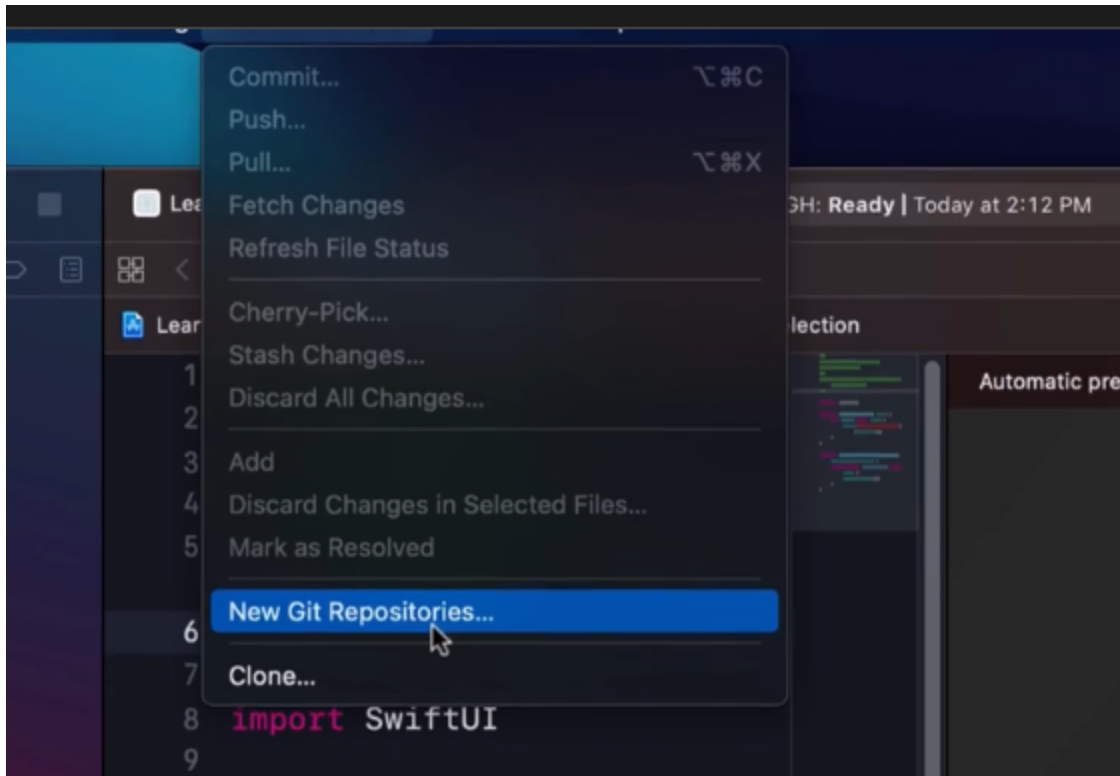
Commit... ⌥⌘C
Push...
Pull... ⌥⌘X
Fetch Changes
Refresh File Status

Cherry-Pick...
Stash Changes...
Discard All Changes...

Add
Discard Changes in Selected Files...
Mark as Resolved

New Git Repositories...

Clone...

Lea

GH: **Ready** | Today at 2:12 PM

Lear

lection

Automatic pre

1
2
3
4
5
6
7
8 import SwiftUI
9